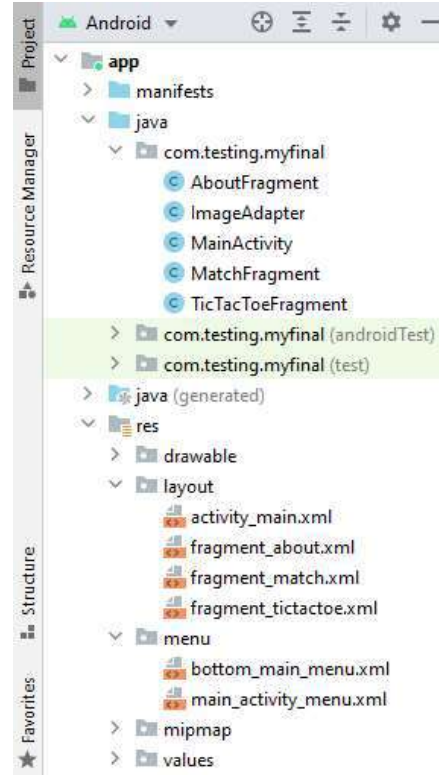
Project
Resource Manager
Structure
Favorites

Android

app
manifests
java
com.testing.myfinal
AboutFragment
ImageAdapter
MainActivity
MatchFragment
TicTacToeFragment
com.testing.myfinal (androidTest)
com.testing.myfinal (test)
java (generated)
res
drawable
layout
activity_main.xml
fragment_about.xml
fragment_match.xml
fragment_tictactoe.xml
menu
bottom_main_menu.xml
main_activity_menu.xml
mipmap
values